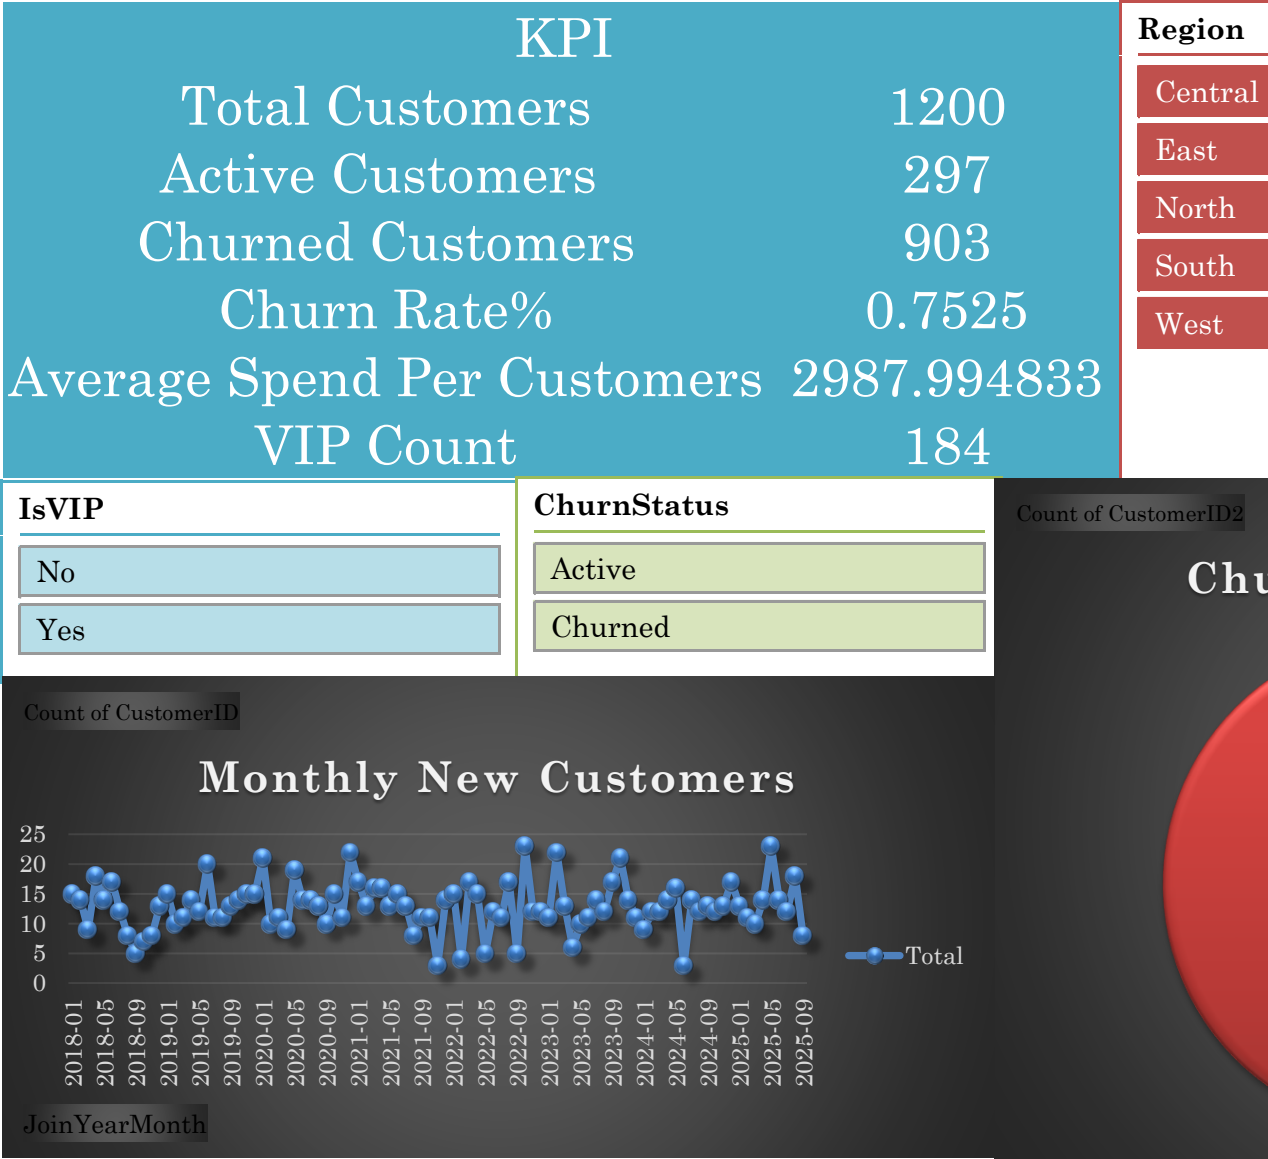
KPI

| | |
|---|---|
| Total Customers | 1200 |
| Active Customers | 297 |
| Churned Customers | 903 |
| Churn Rate% | 0.7525 |
| Average Spend Per Customers | 2987.994833 |
| VIP Count | 184 |

Region
Central
East
North
South
West

IsVIP
No
Yes

ChurnStatus
Active
Churned

Count of CustomerID2
Chu

Count of CustomerID
Monthly New Customers
25
20
15
10
5
0
2018-01
2018-05
2018-09
2019-01
2019-05
2019-09
2020-01
2020-05
2020-09
2021-01
2021-05
2021-09
2022-01
2022-05
2022-09
2023-01
2023-05
2023-09
2024-01
2024-05
2024-09
2025-01
2025-05
2025-09
Total
JoinYearMonth